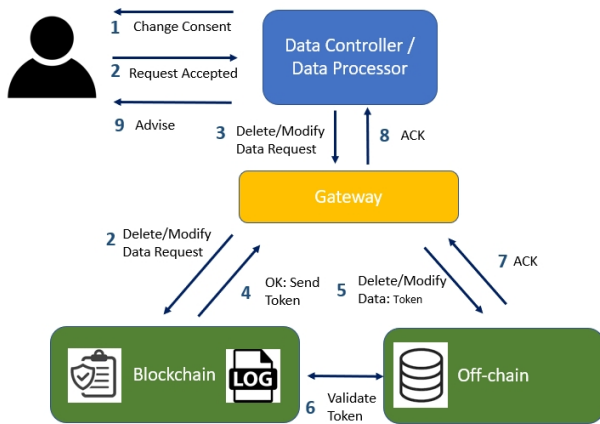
1 Change Consent

2 Request Accepted

9 Advise

Data Controller / Data Processor

3 Delete/Modify Data Request

8 ACK

Gateway

2 Delete/Modify Data Request

4 OK: Send Token

5 Delete/Modify Data: Token

7 ACK

Blockchain

LOG

6 Validate Token

Off-chain